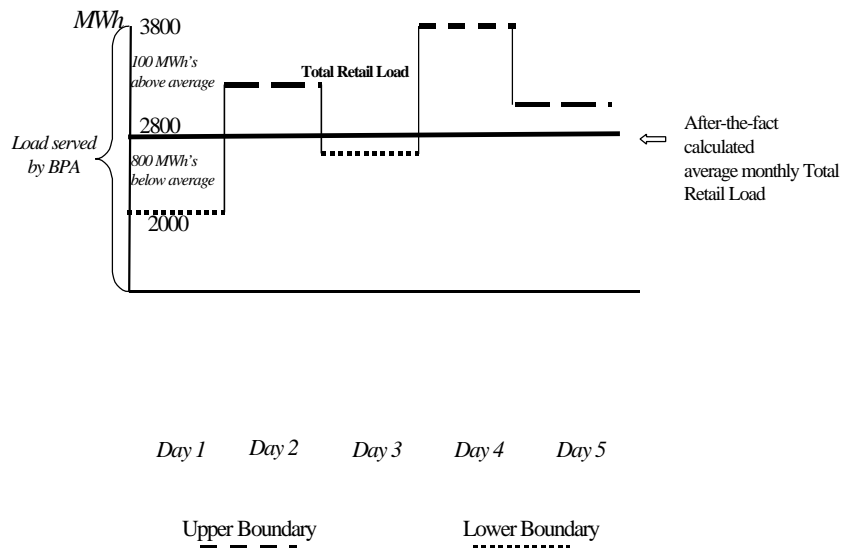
MWh
3800
100 MWh's above average
Total Retail Load
Load served by BPA
2800
800 MWh's below average
2000
After-the-fact calculated average monthly Total Retail Load

Day 1 Day 2 Day 3 Day 4 Day 5

Upper Boundary Lower Boundary